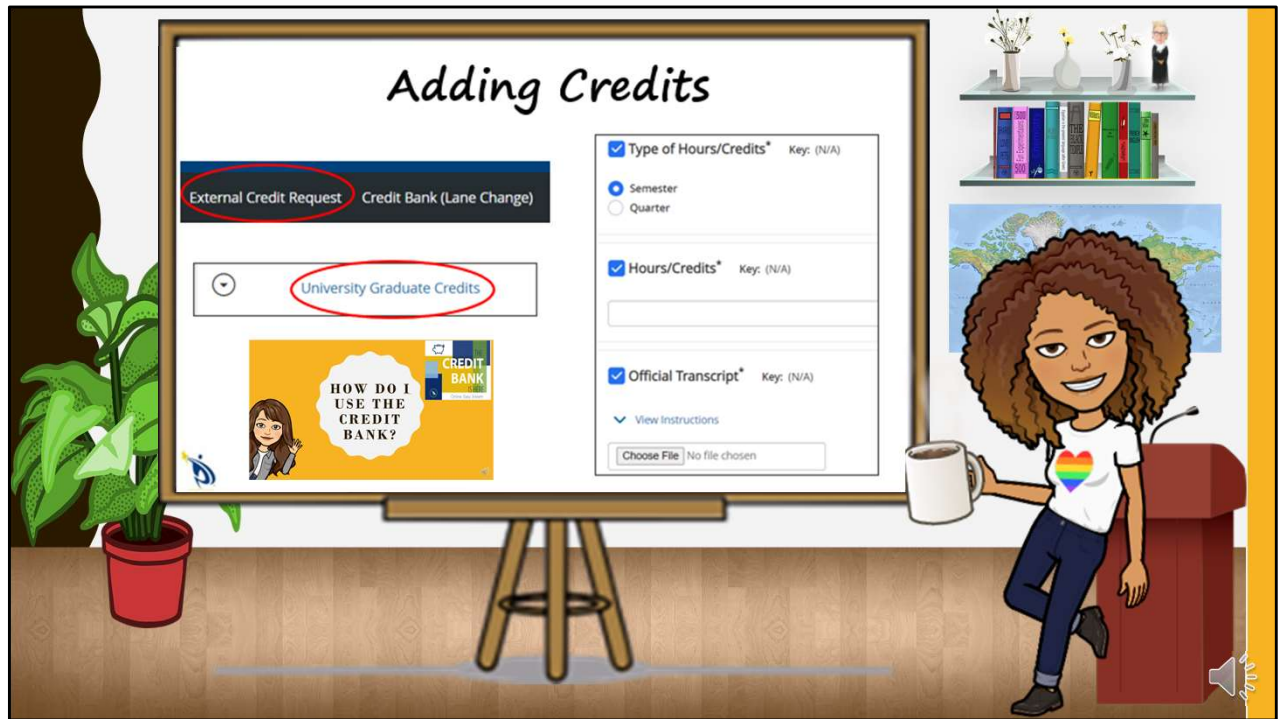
Adding Credits

External Credit Request Credit Bank (Lane Change)

University Graduate Credits

HOW DO I USE THE CREDIT BANK?

CREDIT BANK

Type of Hours/Credits* Key: (N/A)

Semester

Quarter

Hours/Credits* Key: (N/A)

Official Transcript* Key: (N/A)

View Instructions

Choose File No file chosen